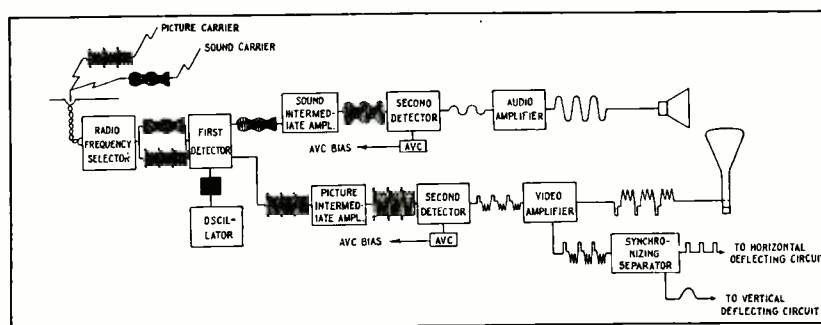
PICTURE CARRIER

SOUND CARRIER

RADIO FREQUENCY SELECTOR

FIRST DETECTOR

OSCILLATOR

SOUND INTERMEDIATE AMPL.

SECOND DETECTOR

AVC BIAS

AVC

AUDIO AMPLIFIER

PICTURE INTERMEDIATE AMPL.

SECOND DETECTOR

AVC BIAS

AVC

VIDEO AMPLIFIER

SYNCHRONIZING SEPARATOR

TO HORIZONTAL DEFLECTING CIRCUIT

TO VERTICAL DEFLECTING CIRCUIT